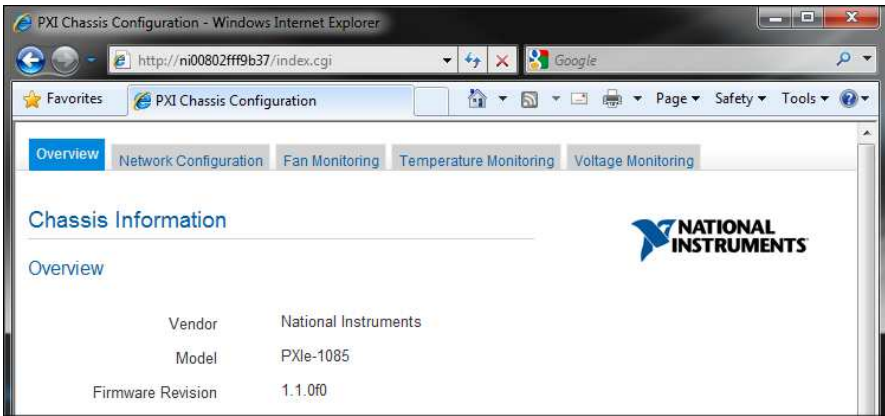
PXI Chassis Configuration - Windows Internet Explorer

http://ni00802fff9b37/index.cgi

Google

Favorites

PXI Chassis Configuration

Page ▾ Safety ▾ Tools ▾

Overview | Network Configuration | Fan Monitoring | Temperature Monitoring | Voltage Monitoring

Chassis Information

NATIONAL INSTRUMENTS

Overview

| | |
|---|---|
| Vendor | National Instruments |
| Model | PXIe-1085 |
| Firmware Revision | 1.1.0f0 |